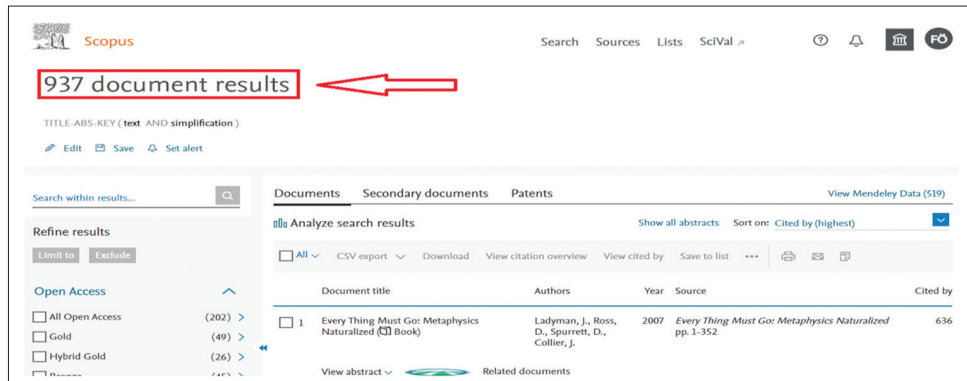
Scopus

Search Sources Lists SciVal ↗

FÖ

937 document results

TITLE-ABS-KEY ( text AND simplification )

Edit Save Set alert

Search within results...

Refine results

Limit to Exclude

Open Access

All Open Access (202)

Gold (49)

Hybrid Gold (26)

Bronze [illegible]

Documents Secondary documents Patents

View Mendeley Data (519)

Analyze search results

Show all abstracts Sort on: Cited by (highest)

All CSV export Download View citation overview View cited by Save to list •••

| | Document title | Authors | Year | Source | Cited by |
|---|---|---|---|---|---|
| 1 | Every Thing Must Go: Metaphysics Naturalized (Book) | Ladyman, J., Ross, D., Spurrett, D., Collier, J. | 2007 | *Every Thing Must Go: Metaphysics Naturalized* pp. 1-352 | 636 |

View abstract Related documents